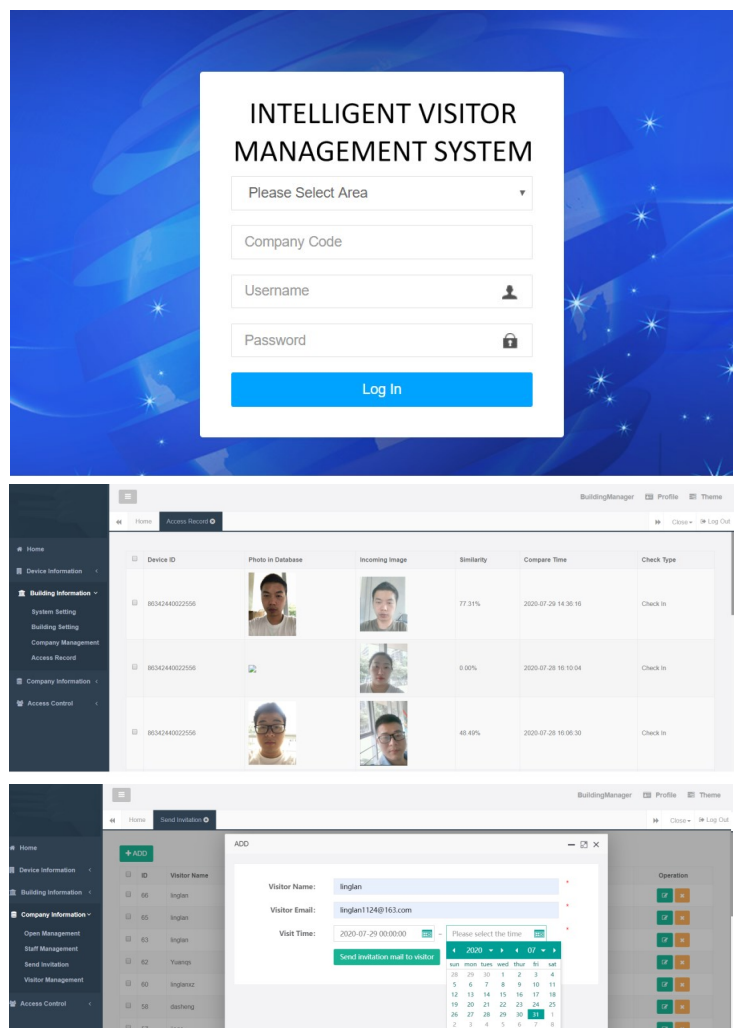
INTELLIGENT VISITOR MANAGEMENT SYSTEM

Please Select Area

Company Code

Username

Password

Log In

BuildingManager Profile Theme

Home Access Record

Close Log Out

Home
Device Information
Building Information
System Setting
Building Setting
Company Management
Access Record
Company Information
Access Control

| | Device ID | Photo in Database | Incoming Image | Similarity | Compare Time | Check Type |
|---|---|---|---|---|---|---|
| | 86342440022556 | | | 77.31% | 2020-07-29 14:36:16 | Check In |
| | 86342440022556 | | | 0.00% | 2020-07-28 16:10:04 | Check In |
| | 86342440022556 | | | 48.49% | 2020-07-28 16:06:30 | Check In |

BuildingManager Profile Theme

Home Send Invitation

Close Log Out

Home
Device Information
Building Information
Company Information
Open Management
Staff Management
Send Invitation
Visitor Management
Access Control

+ ADD

| | ID | Visitor Name |
|---|---|---|
| | 66 | linglan |
| | 65 | linglan |
| | 63 | linglan |
| | 62 | Yuanqo |
| | 60 | linglanoz |
| | 58 | dasheng |

Operation

ADD

Visitor Name: linglan *

Visitor Email: linglan1124@163.com *

Visit Time: 2020-07-29 00:00:00 ~ Please select the time *

Send invitation mail to visitor

2020 07

| sun | mon | tues | wed | thur | fri | sat |
|---|---|---|---|---|---|---|
| 28 | 29 | 30 | 1 | 2 | 3 | 4 |
| 5 | 6 | 7 | 8 | 9 | 10 | 11 |
| 12 | 13 | 14 | 15 | 16 | 17 | 18 |
| 19 | 20 | 21 | 22 | 23 | 24 | 25 |
| 26 | 27 | 28 | 29 | 30 | 31 | 1 |
| 2 | 3 | 4 | 5 | 6 | 7 | 8 |